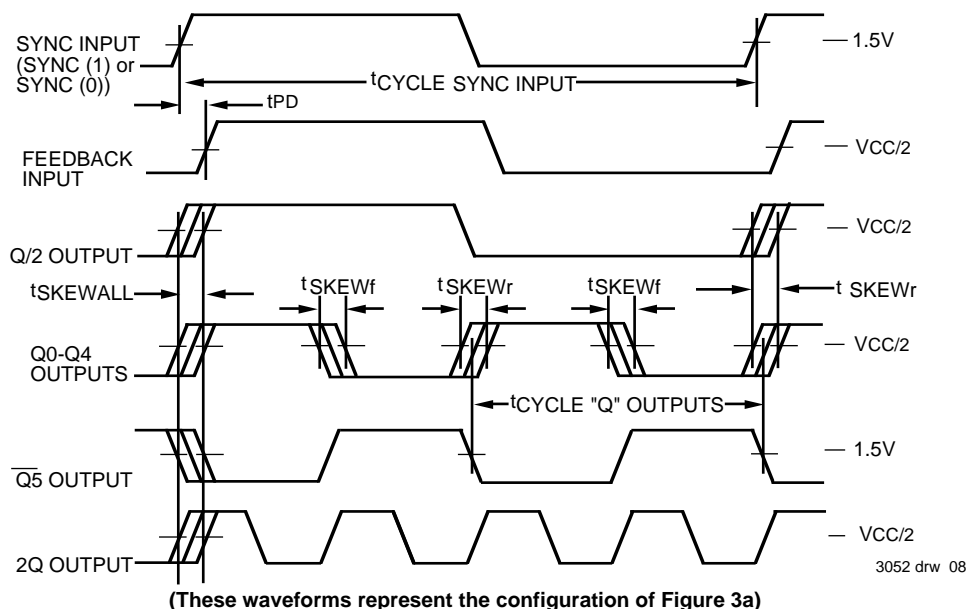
SYNC INPUT (SYNC (1) or SYNC (0))

$t_{CYCLE}$ SYNC INPUT

1.5V

tPD

FEEDBACK INPUT

VCC/2

Q/2 OUTPUT

VCC/2

$t_{SKEWALL}$

$t_{SKEWf}$

$t_{SKEWr}$

$t_{SKEWf}$

$t_{SKEWr}$

Q0-Q4 OUTPUTS

VCC/2

$t_{CYCLE}$ "Q" OUTPUTS

$\overline{Q5}$ OUTPUT

1.5V

2Q OUTPUT

VCC/2

3052 drw 08

(These waveforms represent the configuration of Figure 3a)